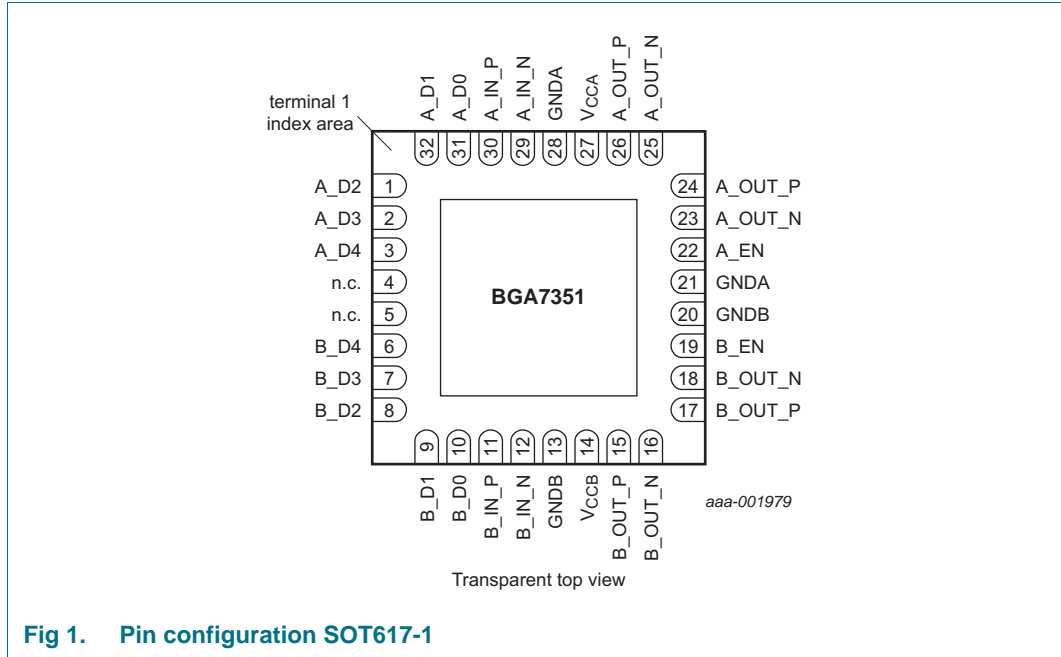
terminal 1
index area

A_D1 32
A_D0 31
A_IN_P 30
A_IN_N 29
GNDA 28
$V_{CCA}$ 27
A_OUT_P 26
A_OUT_N 25

A_D2 1
A_D3 2
A_D4 3
n.c. 4
n.c. 5
B_D4 6
B_D3 7
B_D2 8

BGA7351

24 A_OUT_P
23 A_OUT_N
22 A_EN
21 GNDA
20 GNDB
19 B_EN
18 B_OUT_N
17 B_OUT_P

9 B_D1
10 B_D0
11 B_IN_P
12 B_IN_N
13 GNDB
14 $V_{CCB}$
15 B_OUT_P
16 B_OUT_N

aaa-001979

Transparent top view

Fig 1. Pin configuration SOT617-1